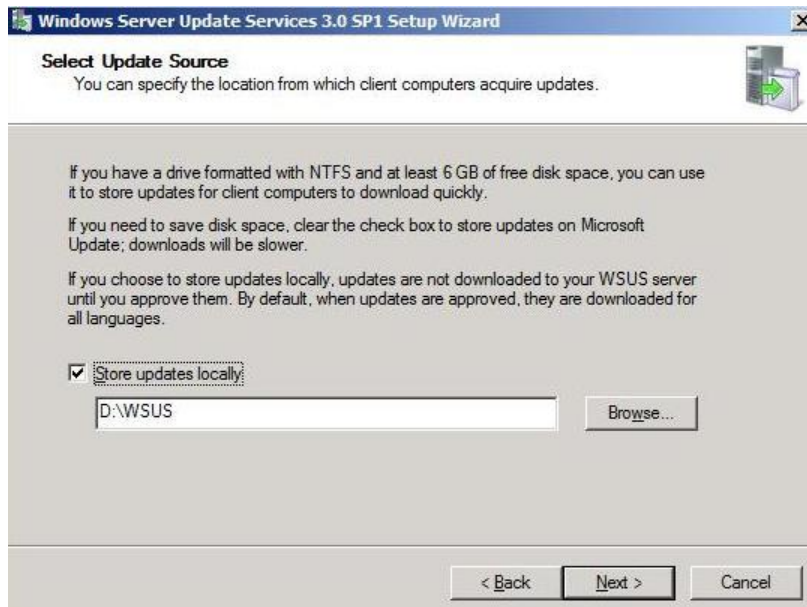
Windows Server Update Services 3.0 SP1 Setup Wizard

Select Update Source
You can specify the location from which client computers acquire updates.

If you have a drive formatted with NTFS and at least 6 GB of free disk space, you can use it to store updates for client computers to download quickly.

If you need to save disk space, clear the check box to store updates on Microsoft Update; downloads will be slower.

If you choose to store updates locally, updates are not downloaded to your WSUS server until you approve them. By default, when updates are approved, they are downloaded for all languages.

☑ Store updates locally

D:\WSUS

Browse...

< Back

Next >

Cancel